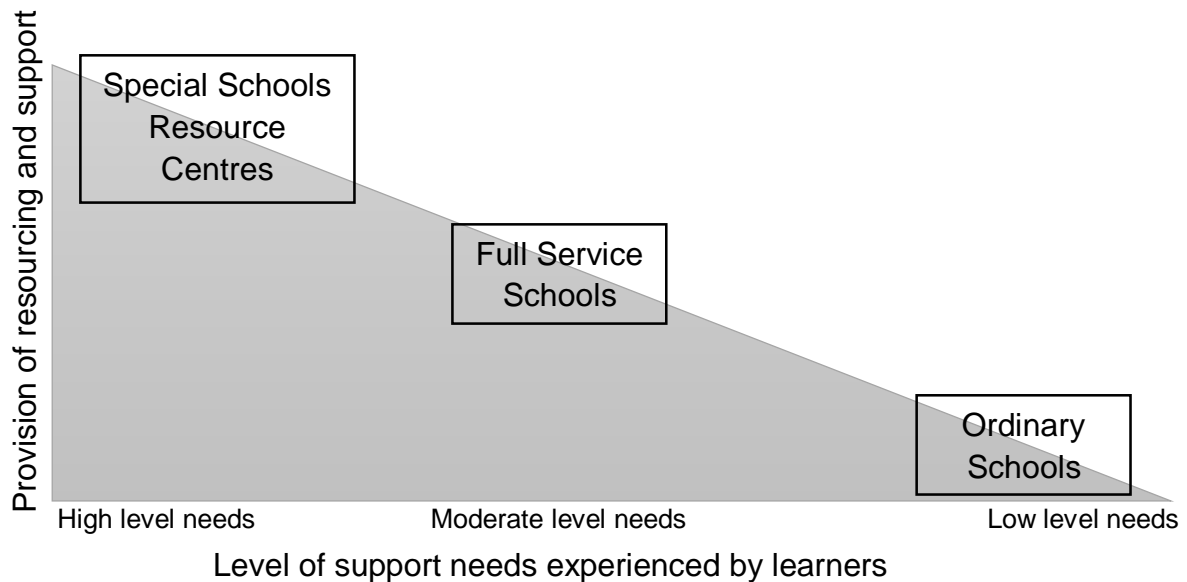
Provision of resourcing and support

Special Schools Resource Centres

Full Service Schools

Ordinary Schools

High level needs

Moderate level needs

Low level needs

Level of support needs experienced by learners